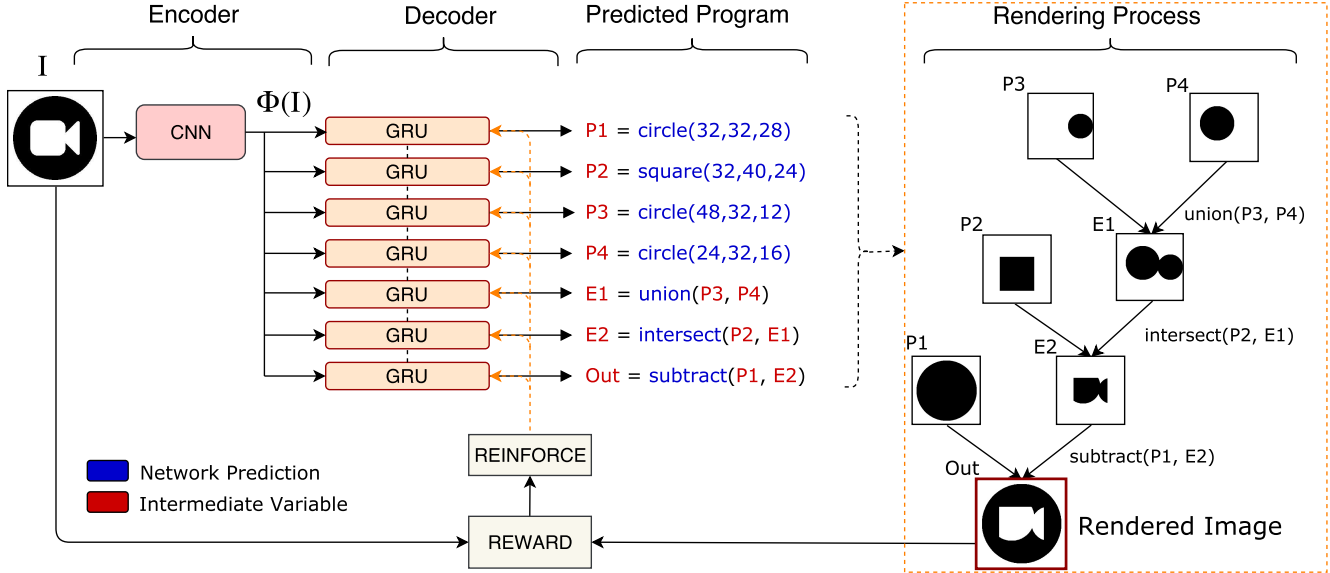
Encoder

Decoder

Predicted Program

Rendering Process

I

CNN

$\Phi(\mathrm{I})$

GRU

GRU

GRU

GRU

GRU

GRU

GRU

P1 = circle(32,32,28)

P2 = square(32,40,24)

P3 = circle(48,32,12)

P4 = circle(24,32,16)

E1 = union(P3, P4)

E2 = intersect(P2, E1)

Out = subtract(P1, E2)

P3

P4

union(P3, P4)

P2

E1

intersect(P2, E1)

P1

E2

Out

subtract(P1, E2)

Rendered Image

REINFORCE

REWARD

Network Prediction

Intermediate Variable